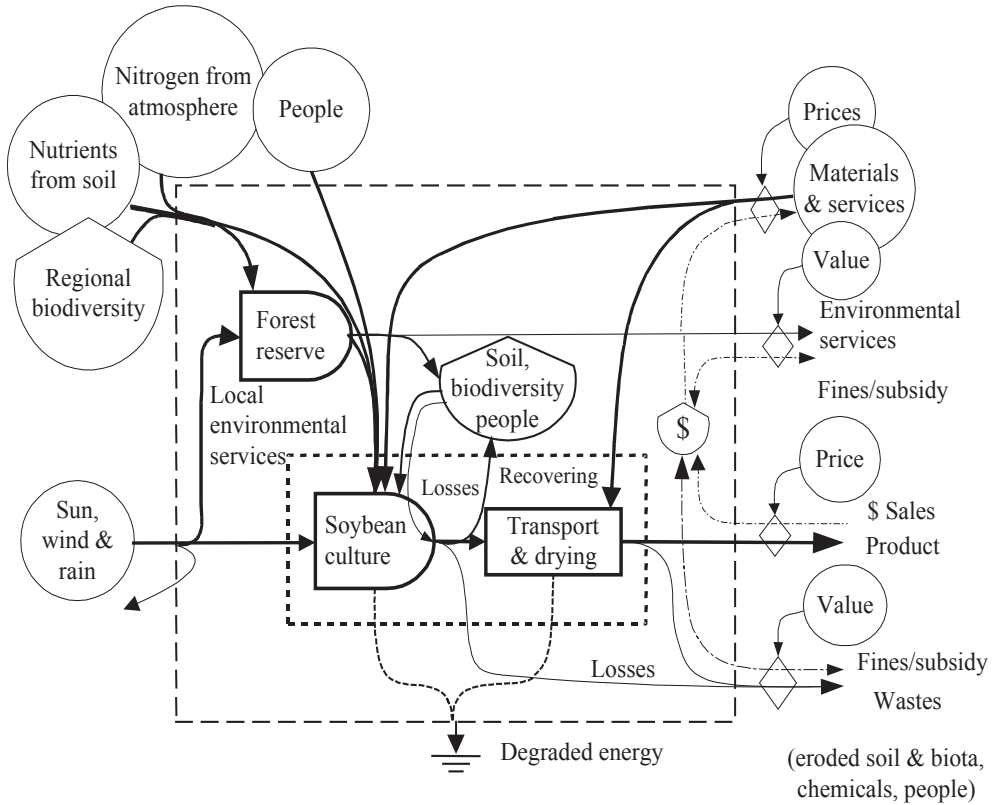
Nitrogen from atmosphere

People

Nutrients from soil

Regional biodiversity

Prices

Materials & services

Value

Environmental services

Fines/subsidy

Forest reserve

Soil, biodiversity people

Local environmental services

$

Price

Losses

Recovering

Sun, wind & rain

Soybean culture

Transport & drying

$ Sales

Product

Value

Losses

Fines/subsidy

Wastes

Degraded energy

(eroded soil & biota, chemicals, people)